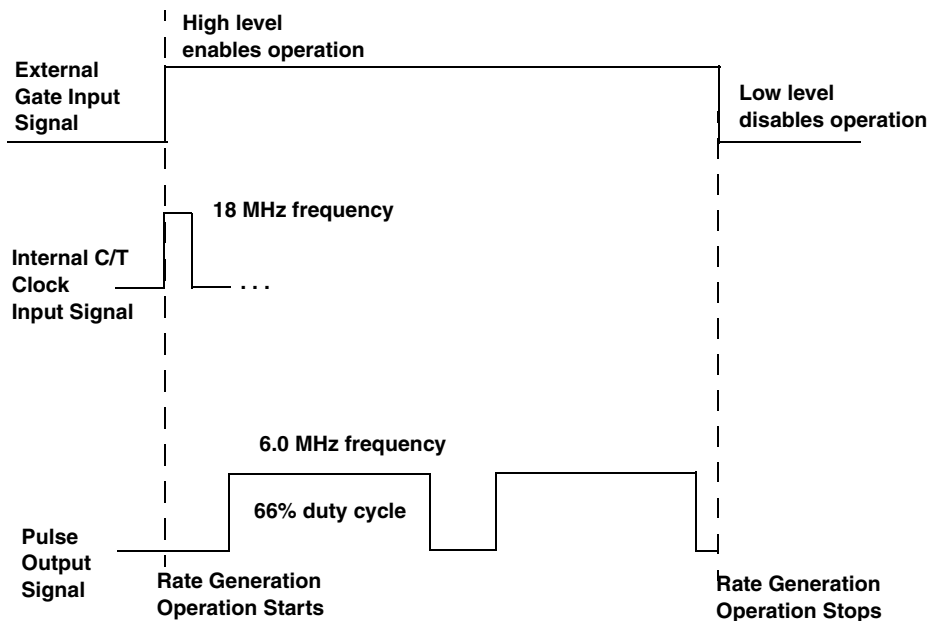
High level enables operation

External Gate Input Signal

Low level disables operation

18 MHz frequency

Internal C/T Clock Input Signal

. . .

6.0 MHz frequency

66% duty cycle

Pulse Output Signal

Rate Generation Operation Starts

Rate Generation Operation Stops